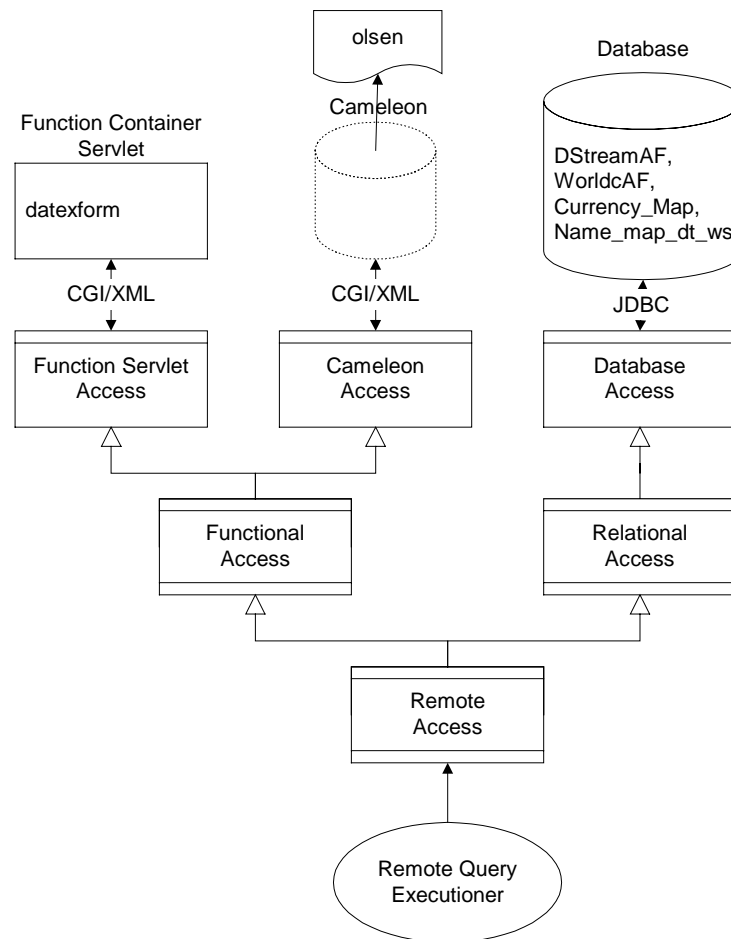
olsen

Database

Cameleon

Function Container Servlet

datexform

DStreamAF, WorldcAF, Currency_Map, Name_map_dt_ws

CGI/XML

CGI/XML

JDBC

Function Servlet Access

Cameleon Access

Database Access

Functional Access

Relational Access

Remote Access

Remote Query Executioner